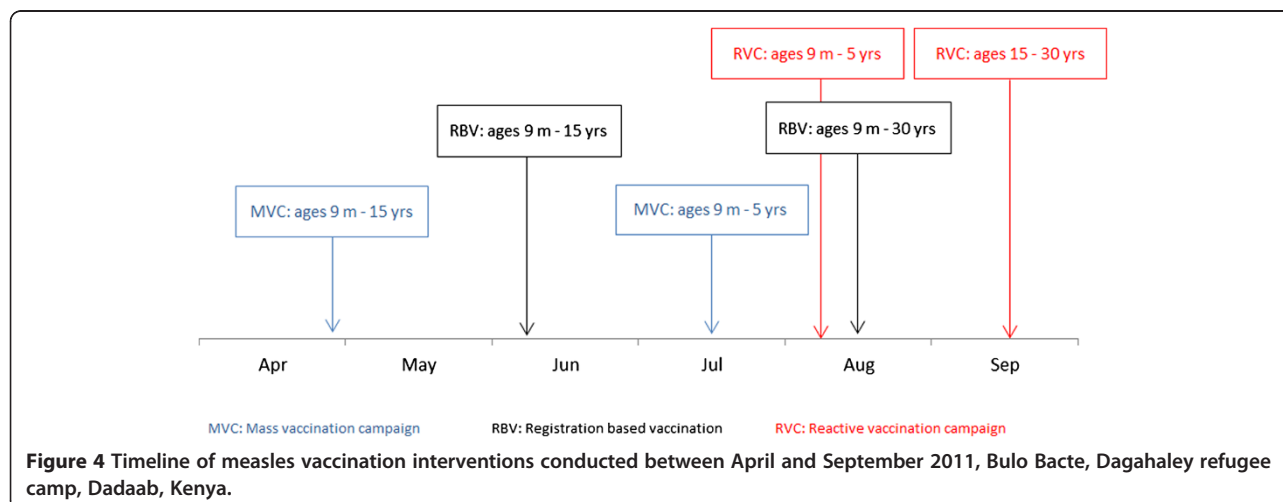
RVC: ages 9 m - 5 yrs

RVC: ages 15 - 30 yrs

RBV: ages 9 m - 15 yrs

RBV: ages 9 m - 30 yrs

MVC: ages 9 m - 15 yrs

MVC: ages 9 m - 5 yrs

Apr May Jun Jul Aug Sep

MVC: Mass vaccination campaign RBV: Registration based vaccination RVC: Reactive vaccination campaign

**Figure 4** Timeline of measles vaccination interventions conducted between April and September 2011, Bulo Bacte, Dagahaley refugee camp, Dadaab, Kenya.